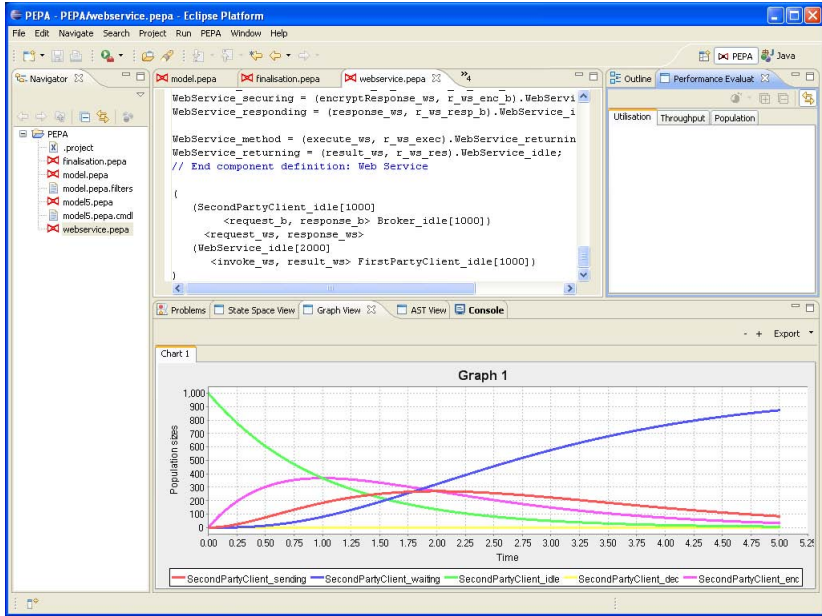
PEPA - PEPA/webservice.pepa - Eclipse Platform

File Edit Navigate Search Project Run PEPA Window Help

PEPA Java

Navigator

PEPA
.project
finalisation.pepa
model.pepa
model.pepa.filters
model5.pepa
model5.pepa.cmdl
webservice.pepa

model.pepa finalisation.pepa webservice.pepa »4

WebService_securing = (encryptResponse_ws, r_ws_enc_b).WebServi
WebService_responding = (response_ws, r_ws_resp_b).WebService_i

WebService_method = (execute_ws, r_ws_exec).WebService_returnin
WebService_returning = (result_ws, r_ws_res).WebService_idle;
// End component definition: Web Service

(
(SecondPartyClient_idle[1000]
<request_b, response_b> Broker_idle[1000])
<request_ws, response_ws>
(WebService_idle[2000]
<invoke_ws, result_ws> FirstPartyClient_idle[1000])
)

Outline Performance Evaluat

Utilisation Throughput Population

Problems State Space View Graph View AST View Console

- + Export

Chart 1

Graph 1

Population sizes

1,000
900
800
700
600
500
400
300
200
100
0

0.00 0.25 0.50 0.75 1.00 1.25 1.50 1.75 2.00 2.25 2.50 2.75 3.00 3.25 3.50 3.75 4.00 4.25 4.50 4.75 5.00 5.25

Time

SecondPartyClient_sending SecondPartyClient_waiting SecondPartyClient_idle SecondPartyClient_dec SecondPartyClient_enc